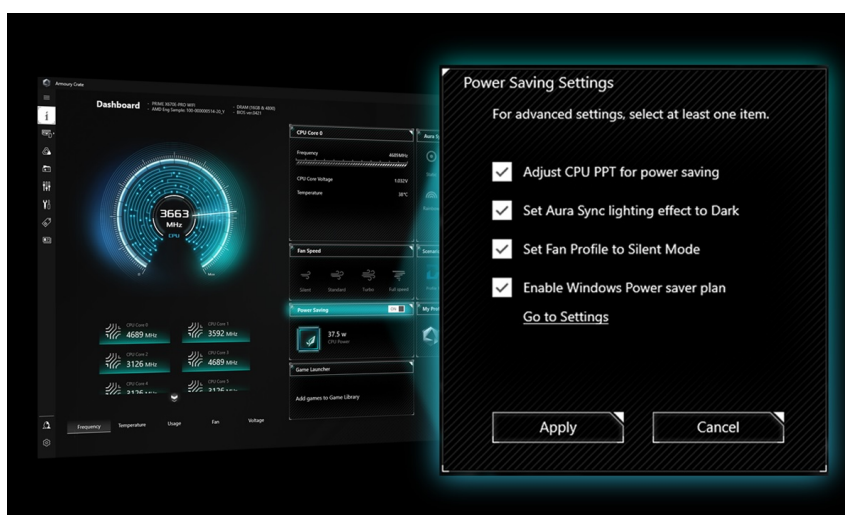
Armoury Crate

Dashboard · PRIME X670E-PRO WIFI · AMD Eng Sample: 100-000000514-20_Y · DRAM (5600 & 4800) · BIOS ver.0421

3663 MHz CPU

CPU Core 0 4689 MHz
CPU Core 1 3592 MHz
CPU Core 2 3126 MHz
CPU Core 3 4689 MHz
CPU Core 4 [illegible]
CPU Core 5 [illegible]

Frequency Temperature Usage Fan Voltage

CPU Core 0
Frequency 4689MHz
CPU Core Voltage 1.032V
Temperature 38°C

Fan Speed
Silent Standard Turbo Full speed

Power Saving
37.5 w
CPU Power

Game Launcher
Add games to Game Library

Aura S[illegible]
Scenar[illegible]
My Pro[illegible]

Power Saving Settings

For advanced settings, select at least one item.

Adjust CPU PPT for power saving

Set Aura Sync lighting effect to Dark

Set Fan Profile to Silent Mode

Enable Windows Power saver plan

Go to Settings

Apply

Cancel